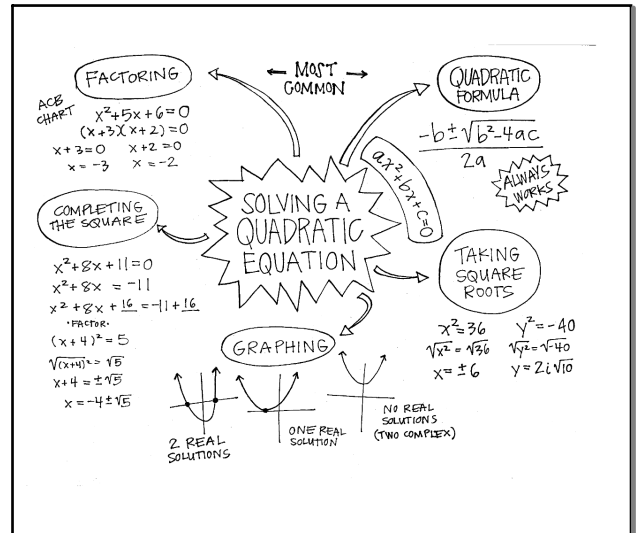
FACTORING

← MOST → COMMON

QUADRATIC FORMULA

ACB CHART

$x^2+5x+6=0$

$(x+3)(x+2)=0$

$x+3=0$ $x+2=0$

$x=-3$ $x=-2$

$\frac{-b\pm\sqrt{b^2-4ac}}{2a}$

ALWAYS WORKS

$ax^2+bx+c=0$

COMPLETING THE SQUARE

SOLVING A QUADRATIC EQUATION

TAKING SQUARE ROOTS

$x^2+8x+11=0$

$x^2+8x=-11$

$x^2+8x+\underline{16}=-11+\underline{16}$

·FACTOR·

$(x+4)^2=5$

$\sqrt{(x+4)^2}=\sqrt{5}$

$x+4=\pm\sqrt{5}$

$x=-4\pm\sqrt{5}$

$x^2=36$

$\sqrt{x^2}=\sqrt{36}$

$x=\pm6$

$y^2=-40$

$\sqrt{y^2}=\sqrt{-40}$

$y=2i\sqrt{10}$

GRAPHING

2 REAL SOLUTIONS

ONE REAL SOLUTION

NO REAL SOLUTIONS (TWO COMPLEX)